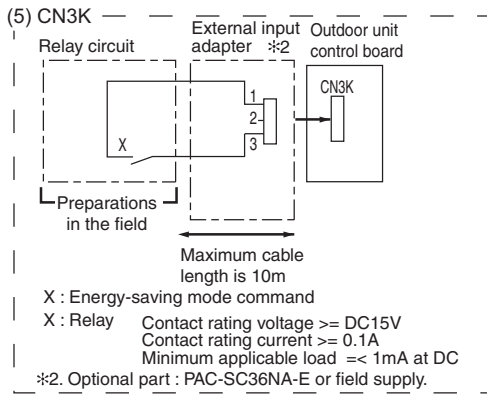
(5) CN3K

Relay circuit

External input adapter ※2

Outdoor unit control board

CN3K

1
2
3

X

Preparations in the field

Maximum cable length is 10m

X : Energy-saving mode command

X : Relay Contact rating voltage >= DC15V
Contact rating current >= 0.1A
Minimum applicable load =< 1mA at DC

※2. Optional part : PAC-SC36NA-E or field supply.